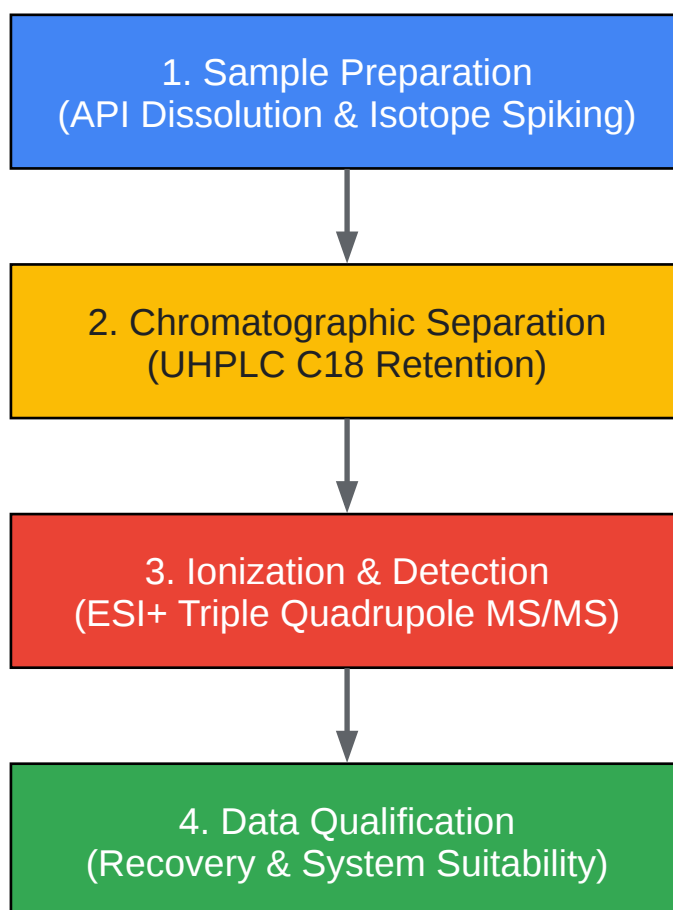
1. Sample Preparation
(API Dissolution & Isotope Spiking)

2. Chromatographic Separation
(UHPLC C18 Retention)

3. Ionization & Detection
(ESI+ Triple Quadrupole MS/MS)

4. Data Qualification
(Recovery & System Suitability)